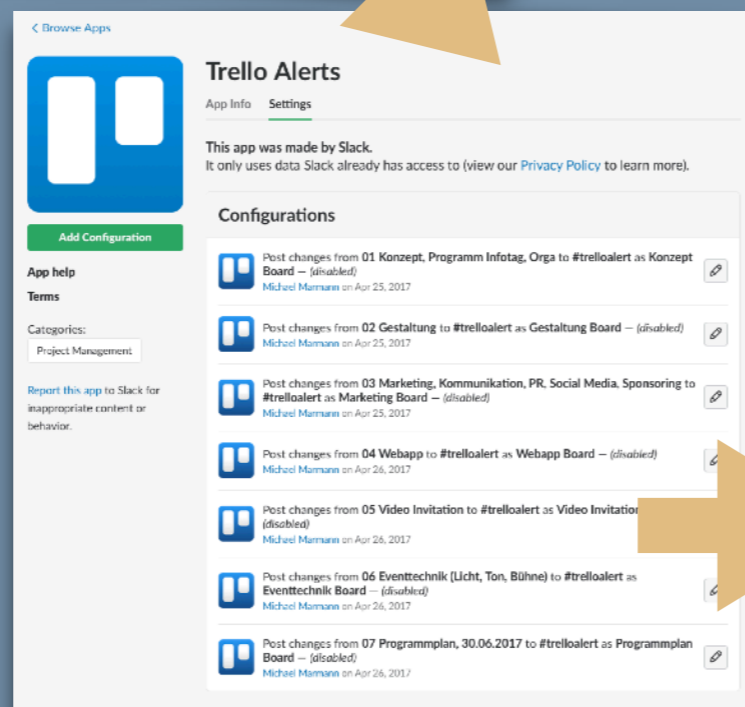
< Browse Apps

Trello Alerts

App Info Settings

Add Configuration

App help

Terms

Categories:

Project Management

Report this app to Slack for inappropriate content or behavior.

This app was made by Slack.
It only uses data Slack already has access to (view our Privacy Policy to learn more).

Configurations

Post changes from 01 Konzept, Programm Infotag, Orga to #trelloalert as Konzept Board — (disabled)
Michael Marmann on Apr 25, 2017

Post changes from 02 Gestaltung to #trelloalert as Gestaltung Board — (disabled)
Michael Marmann on Apr 25, 2017

Post changes from 03 Marketing, Kommunikation, PR, Social Media, Sponsoring to #trelloalert as Marketing Board — (disabled)
Michael Marmann on Apr 25, 2017

Post changes from 04 Webapp to #trelloalert as Webapp Board — (disabled)
Michael Marmann on Apr 26, 2017

Post changes from 05 Video Invitation to #trelloalert as Video Invitation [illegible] (disabled)
Michael Marmann on Apr 26, 2017

Post changes from 06 Eventtechnik (Licht, Ton, Bühne) to #trelloalert as Eventtechnik Board — (disabled)
Michael Marmann on Apr 26, 2017

Post changes from 07 Programmplan, 30.06.2017 to #trelloalert as Programmplan Board — (disabled)
Michael Marmann on Apr 26, 2017